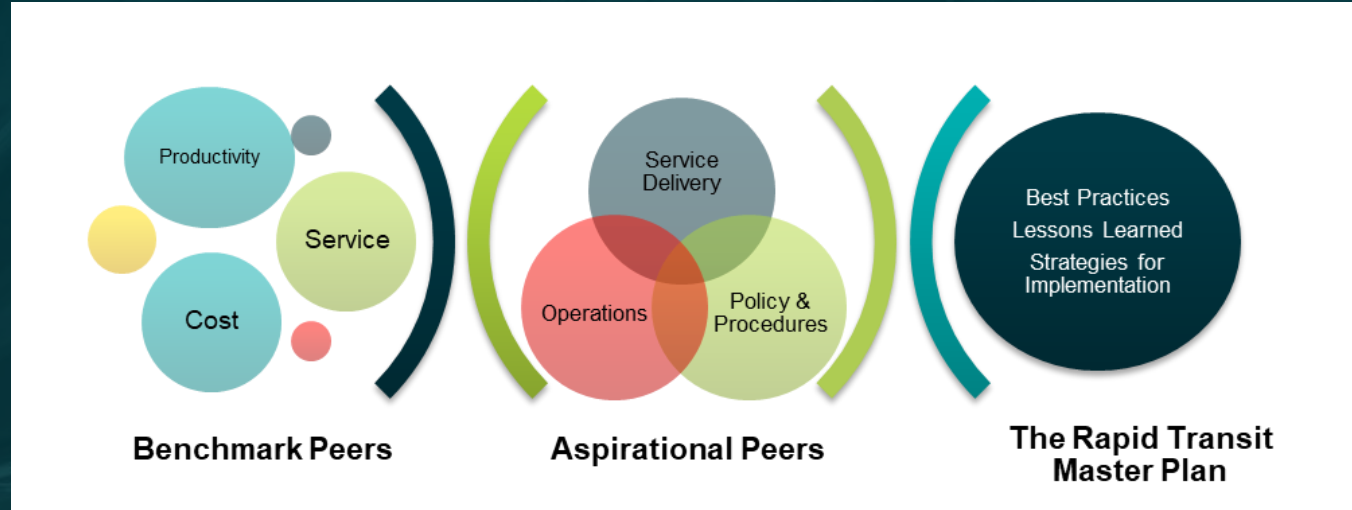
Productivity

Service

Cost

Benchmark Peers

Service Delivery

Operations

Policy & Procedures

Aspirational Peers

Best Practices

Lessons Learned

Strategies for Implementation

The Rapid Transit Master Plan